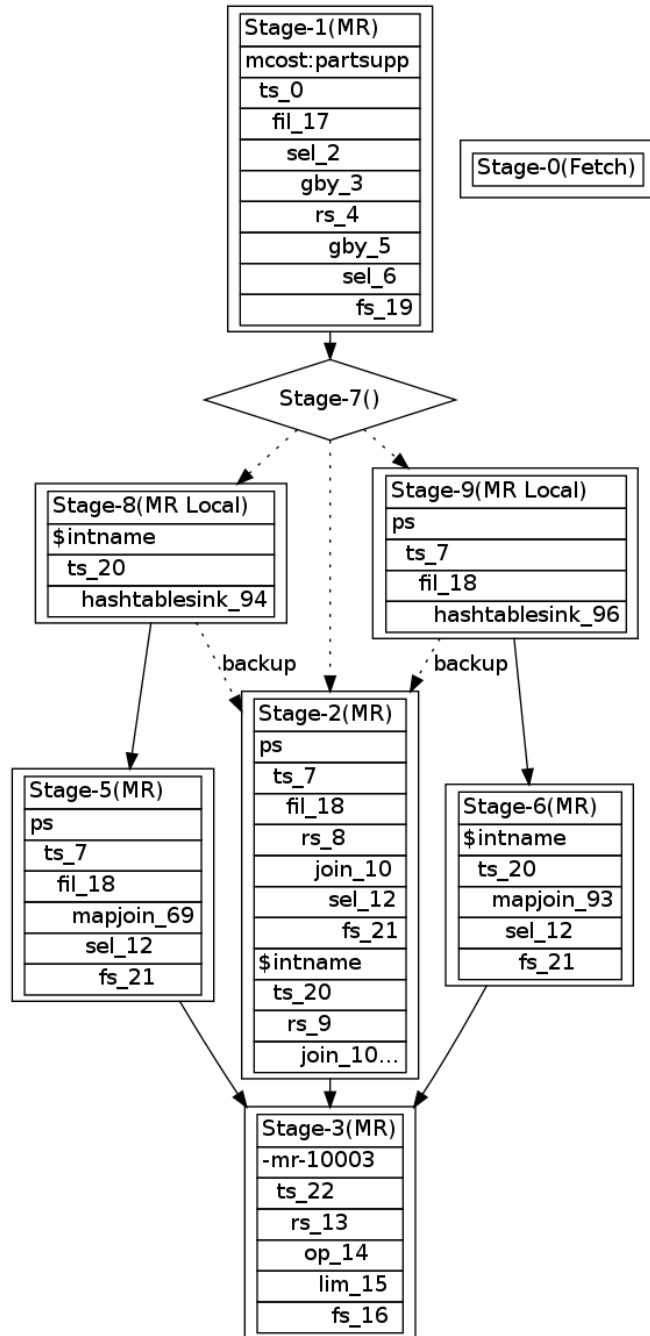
Stage-1(MR)
mcost:partsupp
ts_0
fil_17
sel_2
gby_3
rs_4
gby_5
sel_6
fs_19

Stage-0(Fetch)

Stage-7()

Stage-8(MR Local)
$intname
ts_20
hashtablesink_94

Stage-9(MR Local)
ps
ts_7
fil_18
hashtablesink_96

backup

backup

Stage-2(MR)
ps
ts_7
fil_18
rs_8
join_10
sel_12
fs_21
$intname
ts_20
rs_9
join_10...

Stage-5(MR)
ps
ts_7
fil_18
mapjoin_69
sel_12
fs_21

Stage-6(MR)
$intname
ts_20
mapjoin_93
sel_12
fs_21

Stage-3(MR)
-mr-10003
ts_22
rs_13
op_14
lim_15
fs_16